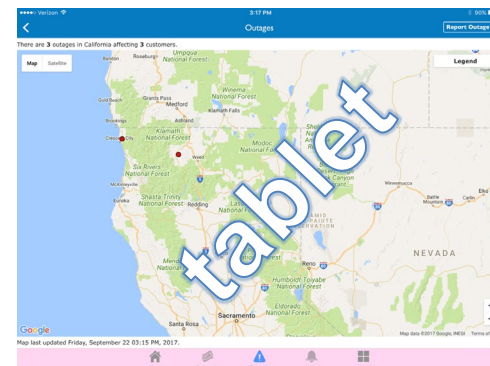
●●●●○ Verizon 3:17 PM 90%

Outages

Report Outage

There are 3 outages in California affecting 3 customers.

Map Satellite

Legend

Roseburg
Umpqua National Forest
Bandon
Gold Beach
Grants Pass
Medford
Winema National Forest
Klamath Falls
Brookings
Ashland
Klamath National Forest
Crescent City
Six Rivers National Forest
Weed
Modoc National Forest
McKinleyville
Eureka
Shasta-Trinity National Forest
Redding
Lassen National Forest
Mendocino National Forest
Reno
Humboldt-Toiyabe National Forest
Eldorado National Forest
Sacramento
Santa Rosa
Winnemucca
Battle Mountain
Carlin
Elko
NEVADA
Canyon

tablet

Google
Map data ©2017 Google, INEGI Terms of Use

Map last updated Friday, September 22 03:15 PM, 2017.